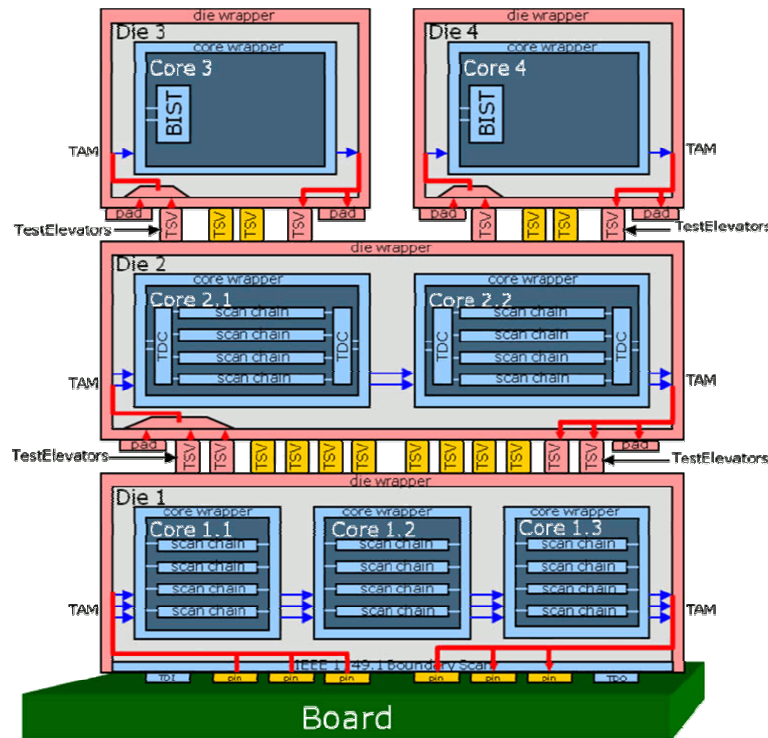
die wrapper
Die 3
core wrapper
Core 3
BIST
TAM
pad
TSV
TSV
TSV
TSV
pad

die wrapper
Die 4
core wrapper
Core 4
BIST
TAM
pad
TSV
TSV
TSV
TSV
pad

TestElevators
TestElevators

die wrapper
Die 2
core wrapper
Core 2.1
TDC
scan chain
scan chain
scan chain
scan chain
TDC
core wrapper
Core 2.2
TDC
scan chain
scan chain
scan chain
scan chain
TDC
TAM
TAM
pad
TSV
TSV
TSV
TSV
TSV
TSV
TSV
TSV
TSV
TSV
TSV
TSV
pad

TestElevators
TestElevators

die wrapper
Die 1
core wrapper
Core 1.1
scan chain
scan chain
scan chain
scan chain
core wrapper
Core 1.2
scan chain
scan chain
scan chain
scan chain
core wrapper
Core 1.3
scan chain
scan chain
scan chain
scan chain
TAM
TAM
IEEE 1149.1 Boundary Scan
TDI
pin
pin
pin
pin
pin
pin
TDO

Board